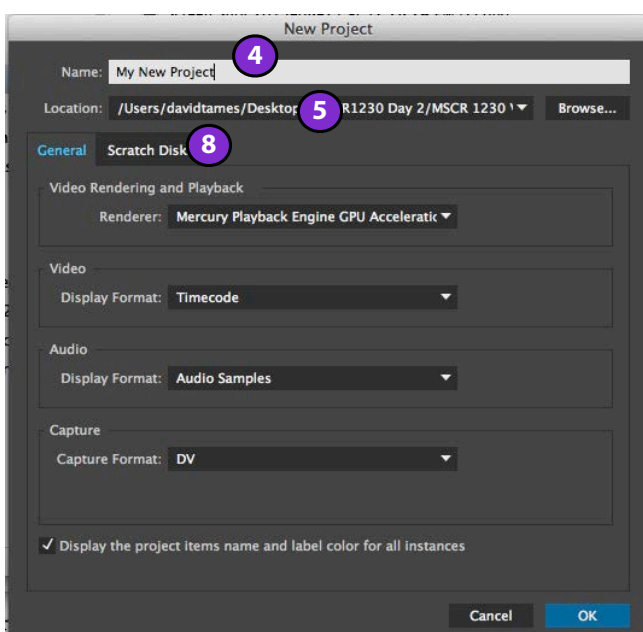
New Project

Name: My New Project 4

Location: /Users/davidtames/Desktop 5 R1230 Day 2/MSCR 1230 Browse...

General Scratch Disk 8

Video Rendering and Playback

Renderer: Mercury Playback Engine GPU Acceleratio

Video

Display Format: Timecode

Audio

Display Format: Audio Samples

Capture

Capture Format: DV

✓ Display the project items name and label color for all instances

Cancel OK